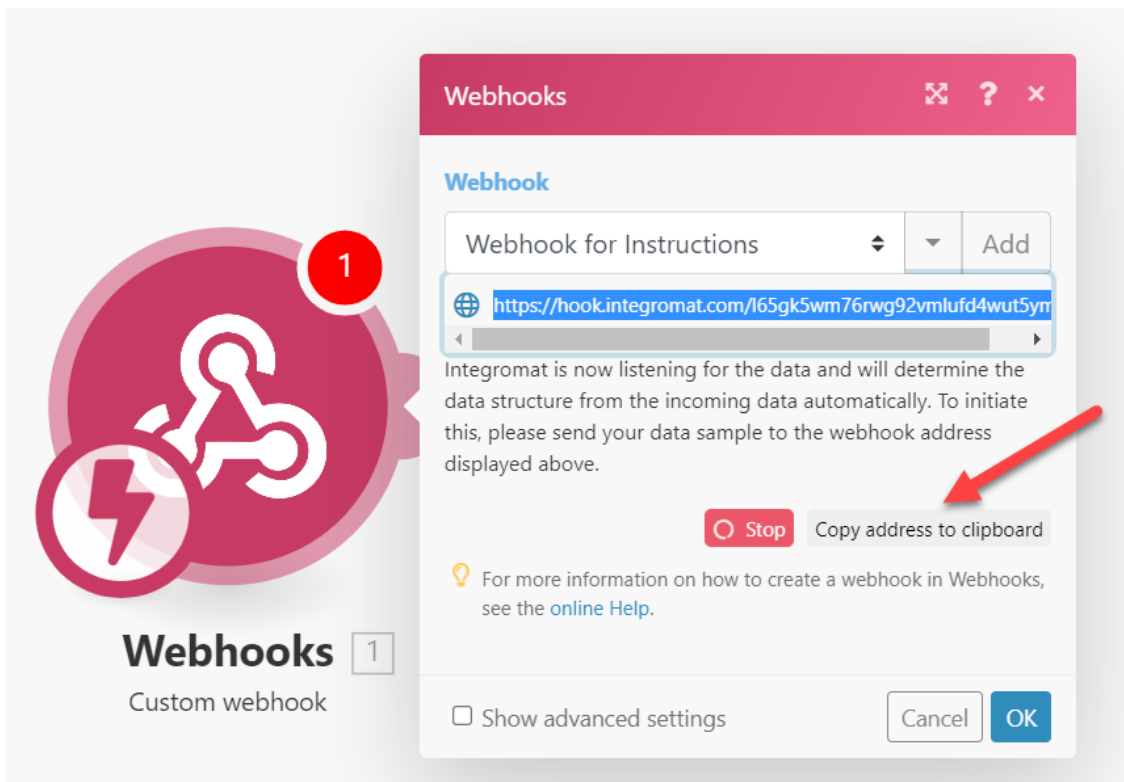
1

Webhooks 1

Custom webhook

Webhooks

Webhook

Webhook for Instructions

Add

https://hook.integromat.com/l65gk5wm76rwg92vmlufd4wut5ym

Integromat is now listening for the data and will determine the data structure from the incoming data automatically. To initiate this, please send your data sample to the webhook address displayed above.

Stop

Copy address to clipboard

For more information on how to create a webhook in Webhooks, see the online Help.

Show advanced settings

Cancel

OK